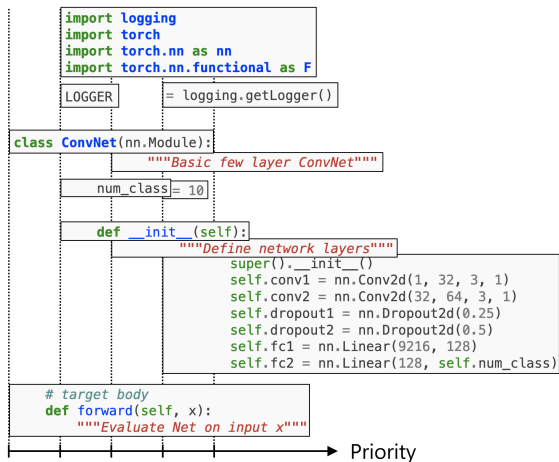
import logging
import torch
import torch.nn as nn
import torch.nn.functional as F

LOGGER = logging.getLogger()

class ConvNet(nn.Module):
"""Basic few layer ConvNet"""

num_class = 10

def __init__(self):
"""Define network layers"""
super().__init__()
self.conv1 = nn.Conv2d(1, 32, 3, 1)
self.conv2 = nn.Conv2d(32, 64, 3, 1)
self.dropout1 = nn.Dropout2d(0.25)
self.dropout2 = nn.Dropout2d(0.5)
self.fc1 = nn.Linear(9216, 128)
self.fc2 = nn.Linear(128, self.num_class)

# target body
def forward(self, x):
"""Evaluate Net on input x"""

Priority